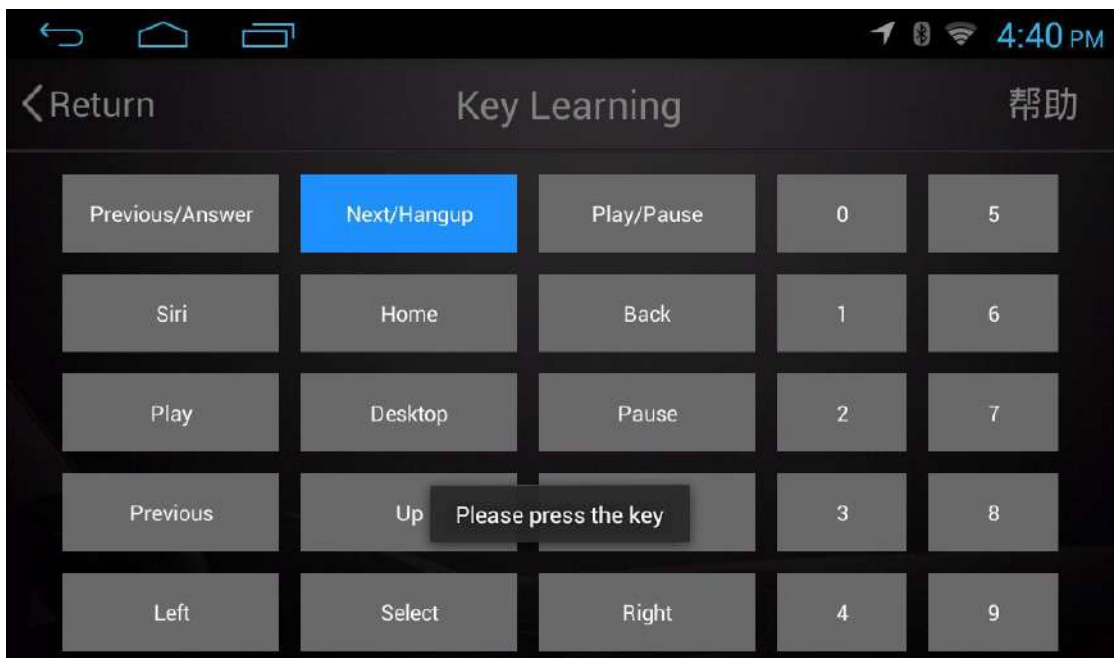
4:40 PM

Return

Key Learning

帮助

| | | | | |
|---|---|---|---|---|
| Previous/Answer | Next/Hangup | Play/Pause | 0 | 5 |
| Siri | Home | Back | 1 | 6 |
| Play | Desktop | Pause | 2 | 7 |
| Previous | Up | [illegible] | 3 | 8 |
| Left | Select | Right | 4 | 9 |

Please press the key